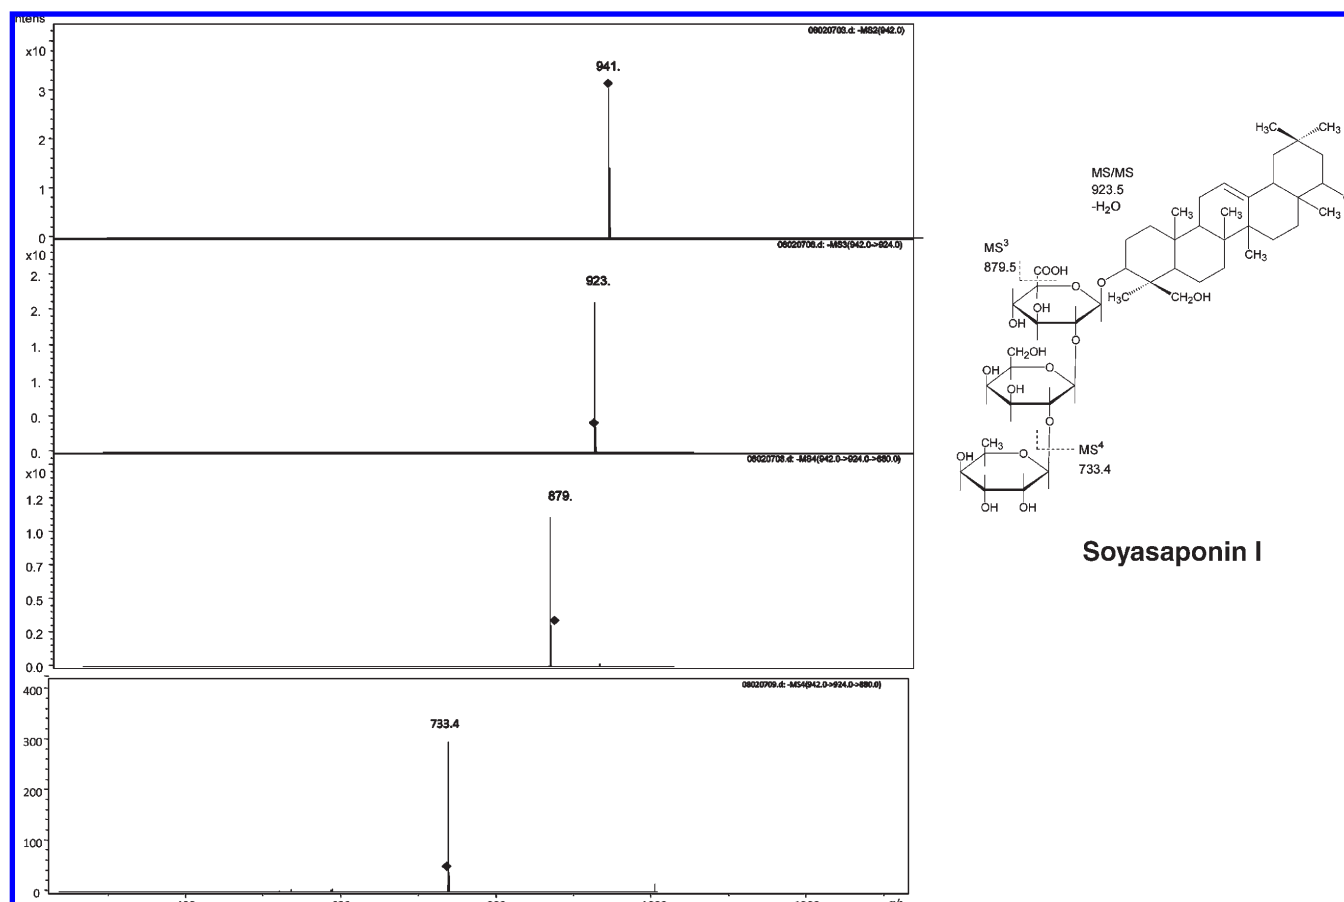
Intens
x10
3
2
1
0
941.
08020703.d: -MS2(942.0)

x10
2.
2.
1.
1.
0.
0.
923.
08020706.d: -MS3(942.0->924.0)

x10
1.2
1.0
0.7
0.5
0.2
0.0
879.
08020708.d: -MS4(942.0->924.0->880.0)

400
300
200
100
0
733.4
08020709.d: -MS4(942.0->924.0->880.0)

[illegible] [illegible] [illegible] 1000 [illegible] m/z

MS/MS
923.5
-$H_2O$
$H_3C$
$CH_3$
$CH_3$
$CH_3$
$CH_3$
$CH_3$
$CH_3$
$MS^3$
879.5
COOH
O
$H_3C$
$CH_2OH$
OH
OH
O
$CH_2OH$
OH
OH
O
O
$CH_3$
OH
O
$MS^4$
733.4
OH
OH

Soyasaponin I